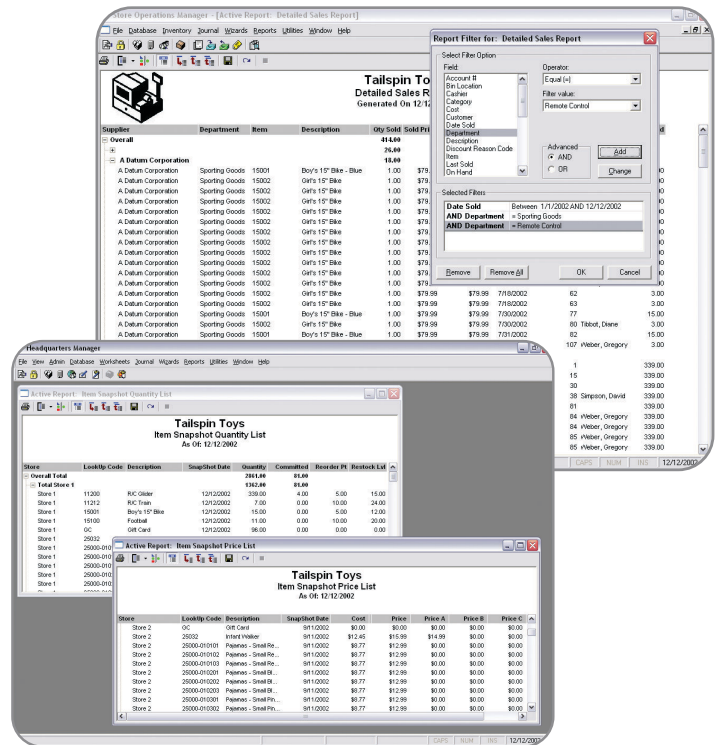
Store Operations Manager - [Active Report: Detailed Sales Report]

File Database Inventory Journal Wizards Reports Utilities Window Help

Tailspin Toys
Detailed Sales R
Generated On 12/12

| Supplier | Department | Item | Description | Qty Sold | Sold Pri |
|---|---|---|---|---|---|
| Overall | | | | 414.00 | |
| | | | | 26.00 | |
| A Datum Corporation | | | | 18.00 | |
| A Datum Corporation | Sporting Goods | 15001 | Boy's 15" Bike - Blue | 1.00 | $79. |
| A Datum Corporation | Sporting Goods | 15002 | Girl's 15" Bike | 1.00 | $79. |
| A Datum Corporation | Sporting Goods | 15002 | Girl's 15" Bike | 1.00 | $79. |
| A Datum Corporation | Sporting Goods | 15002 | Girl's 15" Bike | 1.00 | $79. |
| A Datum Corporation | Sporting Goods | 15002 | Girl's 15" Bike | 1.00 | $79. |
| A Datum Corporation | Sporting Goods | 15002 | Girl's 15" Bike | 1.00 | $79. |
| A Datum Corporation | Sporting Goods | 15002 | Girl's 15" Bike | 1.00 | $79. |
| A Datum Corporation | Sporting Goods | 15002 | Girl's 15" Bike | 1.00 | $79. |
| A Datum Corporation | Sporting Goods | 15002 | Girl's 15" Bike | 1.00 | $79. |
| A Datum Corporation | Sporting Goods | 15002 | Girl's 15" Bike | 1.00 | $79. |
| A Datum Corporation | Sporting Goods | 15002 | Girl's 15" Bike | 1.00 | $79. |
| A Datum Corporation | Sporting Goods | 15002 | Girl's 15" Bike | 1.00 | $79. |
| A Datum Corporation | Sporting Goods | 15002 | Girl's 15" Bike | 1.00 | $79. |
| A Datum Corporation | Sporting Goods | 15002 | Girl's 15" Bike | 1.00 | $79.99 $79.99 7/18/2002 62 3.00 |
| A Datum Corporation | Sporting Goods | 15002 | Girl's 15" Bike | 1.00 | $79.99 $79.99 7/18/2002 63 3.00 |
| A Datum Corporation | Sporting Goods | 15001 | Boy's 15" Bike - Blue | 1.00 | $79.99 $79.99 7/30/2002 77 15.00 |
| A Datum Corporation | Sporting Goods | 15002 | Girl's 15" Bike | 1.00 | $79.99 $79.99 7/30/2002 80 Tibbot, Diane 3.00 |
| A Datum Corporation | Sporting Goods | 15001 | Boy's 15" Bike - Blue | 1.00 | $79.99 $79.99 7/31/2002 82 15.00 |

Report Filter for: Detailed Sales Report
Select Filter Option
Field:
Account #
Bin Location
Cashier
Category
Cost
Customer
Date Sold
Department
Description
Discount Reason Code
Item
Last Sold
On Hand
Operator:
Equal (=)
Filter value:
Remote Control
Advanced
AND
OR
Add
Change
Selected Filters
Date Sold Between 1/1/2002 AND 12/12/2002
AND Department = Sporting Goods
AND Department = Remote Control
Remove
Remove All
OK
Cancel

107 Weber, Gregory 3.00
1 339.00
15 339.00
30 339.00
38 Simpson, David 339.00
81 339.00
84 Weber, Gregory 339.00
84 Weber, Gregory 339.00
85 Weber, Gregory 339.00
85 Weber, Gregory 339.00
CAPS NUM INS 12/12/2002

Headquarters Manager
File View Admin Database Worksheets Journal Wizards Reports Utilities Window Help

Active Report: Item Snapshot Quantity List

Tailspin Toys
Item Snapshot Quantity List
As Of: 12/12/2002

| Store | LookUp Code | Description | SnapShot Date | Quantity | Committed | Reorder Pt | Restock Lvl |
|---|---|---|---|---|---|---|---|
| Overall Total | | | | 2861.00 | 81.00 | | |
| Total Store 1 | | | | 1362.00 | 81.00 | | |
| Store 1 | 11200 | R/C Glider | 12/12/2002 | 339.00 | 4.00 | 5.00 | 15.00 |
| Store 1 | 11212 | R/C Train | 12/12/2002 | 7.00 | 0.00 | 10.00 | 24.00 |
| Store 1 | 15001 | Boy's 15" Bike | 12/12/2002 | 15.00 | 0.00 | 5.00 | 12.00 |
| Store 1 | 15100 | Football | 12/12/2002 | 11.00 | 0.00 | 10.00 | 20.00 |
| Store 1 | GC | Gift Card | 12/12/2002 | 98.00 | 0.00 | 0.00 | 0.00 |
| Store 1 | 25032 | | | | | | |
| Store 1 | 25000-010 | | | | | | |
| Store 1 | 25000-010 | | | | | | |
| Store 1 | 25000-010 | | | | | | |
| Store 1 | 25000-010 | | | | | | |

Active Report: Item Snapshot Price List

Tailspin Toys
Item Snapshot Price List
As Of: 12/12/2002

| Store | LookUp Code | Description | SnapShot Date | Cost | Price | Price A | Price B | Price C |
|---|---|---|---|---|---|---|---|---|
| Store 2 | GC | Gift Card | 9/11/2002 | $0.00 | $0.00 | $0.00 | $0.00 | $0.00 |
| Store 2 | 25032 | Infant Walker | 9/11/2002 | $12.46 | $15.99 | $14.99 | $0.00 | $0.00 |
| Store 2 | 25000-010101 | Pajamas - Small Re... | 9/11/2002 | $8.77 | $12.99 | $0.00 | $0.00 | $0.00 |
| Store 2 | 25000-010102 | Pajamas - Small Re... | 9/11/2002 | $8.77 | $12.99 | $0.00 | $0.00 | $0.00 |
| Store 2 | 25000-010103 | Pajamas - Small Re... | 9/11/2002 | $8.77 | $12.99 | $0.00 | $0.00 | $0.00 |
| Store 2 | 25000-010201 | Pajamas - Small Bl... | 9/11/2002 | $8.77 | $12.99 | $0.00 | $0.00 | $0.00 |
| Store 2 | 25000-010202 | Pajamas - Small Bl... | 9/11/2002 | $8.77 | $12.99 | $0.00 | $0.00 | $0.00 |
| Store 2 | 25000-010203 | Pajamas - Small Bl... | 9/11/2002 | $8.77 | $12.99 | $0.00 | $0.00 | $0.00 |
| Store 2 | 25000-010301 | Pajamas - Small Pin... | 9/11/2002 | $8.77 | $12.99 | $0.00 | $0.00 | $0.00 |
| Store 2 | 25000-010302 | Pajamas - Small Pin... | 9/11/2002 | $8.77 | $12.99 | $0.00 | $0.00 | $0.00 |

CAPS NUM INS 12/12/2002